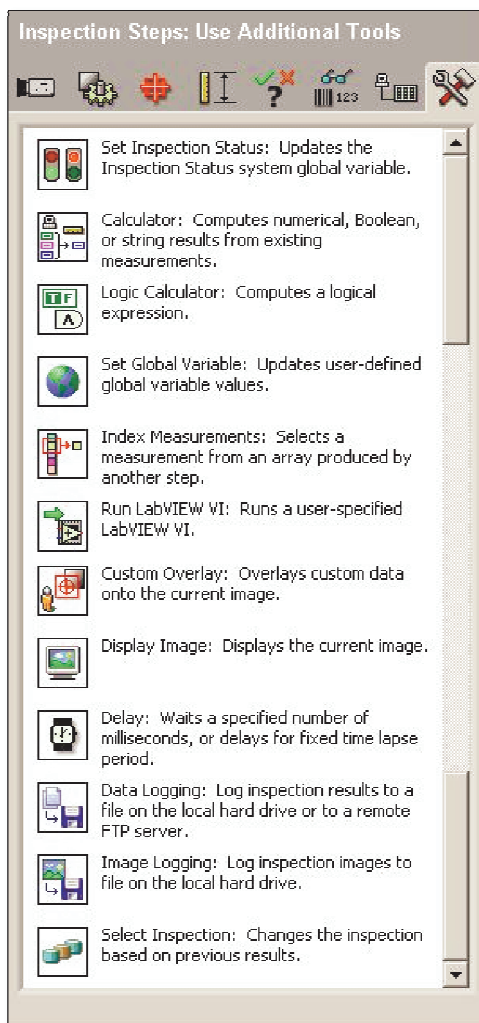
Inspection Steps: Use Additional Tools

123

Set Inspection Status: Updates the Inspection Status system global variable.

Calculator: Computes numerical, Boolean, or string results from existing measurements.

TF
A
Logic Calculator: Computes a logical expression.

Set Global Variable: Updates user-defined global variable values.

Index Measurements: Selects a measurement from an array produced by another step.

Run LabVIEW VI: Runs a user-specified LabVIEW VI.

Custom Overlay: Overlays custom data onto the current image.

Display Image: Displays the current image.

Delay: Waits a specified number of milliseconds, or delays for fixed time lapse period.

Data Logging: Log inspection results to a file on the local hard drive or to a remote FTP server.

Image Logging: Log inspection images to file on the local hard drive.

Select Inspection: Changes the inspection based on previous results.